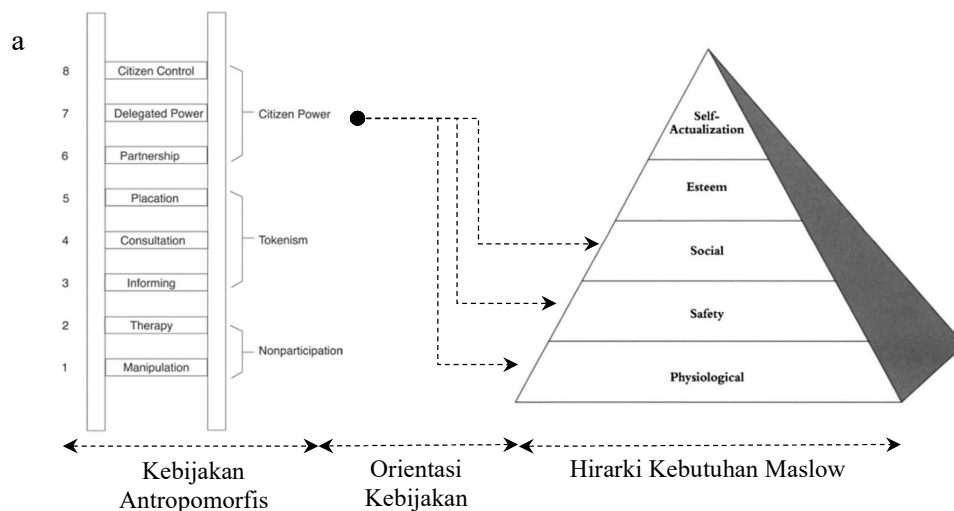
a

8 Citizen Control
7 Delegated Power
6 Partnership
Citizen Power
5 Placation
4 Consultation
3 Informing
Tokenism
2 Therapy
1 Manipulation
Nonparticipation

Self-Actualization
Esteem
Social
Safety
Physiological

Kebijakan Antropomorfis

Orientasi Kebijakan

Hirarki Kebutuhan Maslow